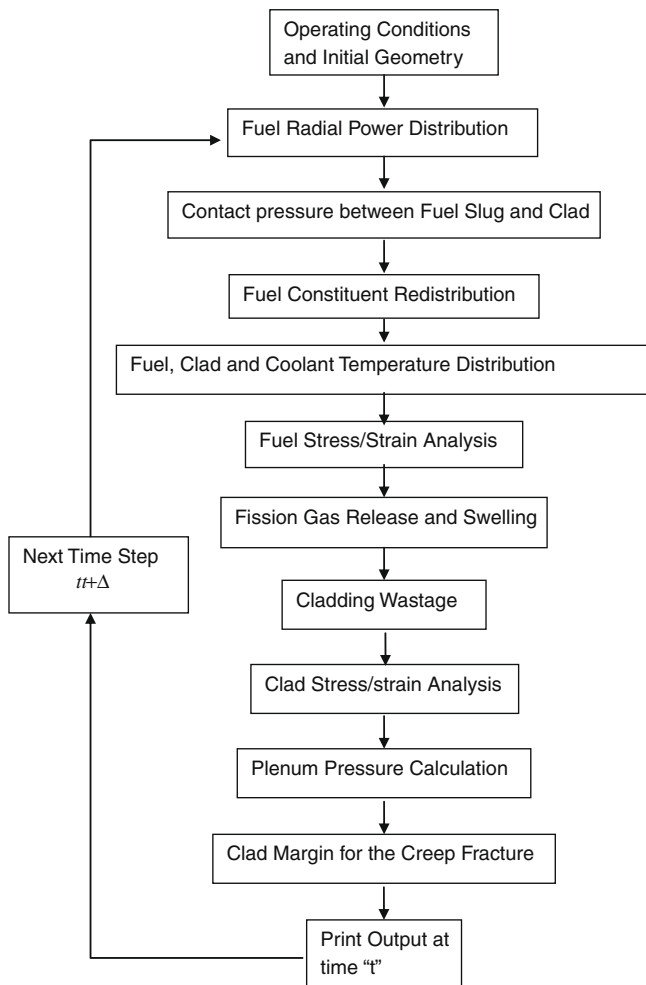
Operating Conditions and Initial Geometry

Fuel Radial Power Distribution

Contact pressure between Fuel Slug and Clad

Fuel Constituent Redistribution

Fuel, Clad and Coolant Temperature Distribution

Fuel Stress/Strain Analysis

Fission Gas Release and Swelling

Cladding Wastage

Clad Stress/strain Analysis

Plenum Pressure Calculation

Clad Margin for the Creep Fracture

Print Output at time "t"

Next Time Step $tt+\Delta$